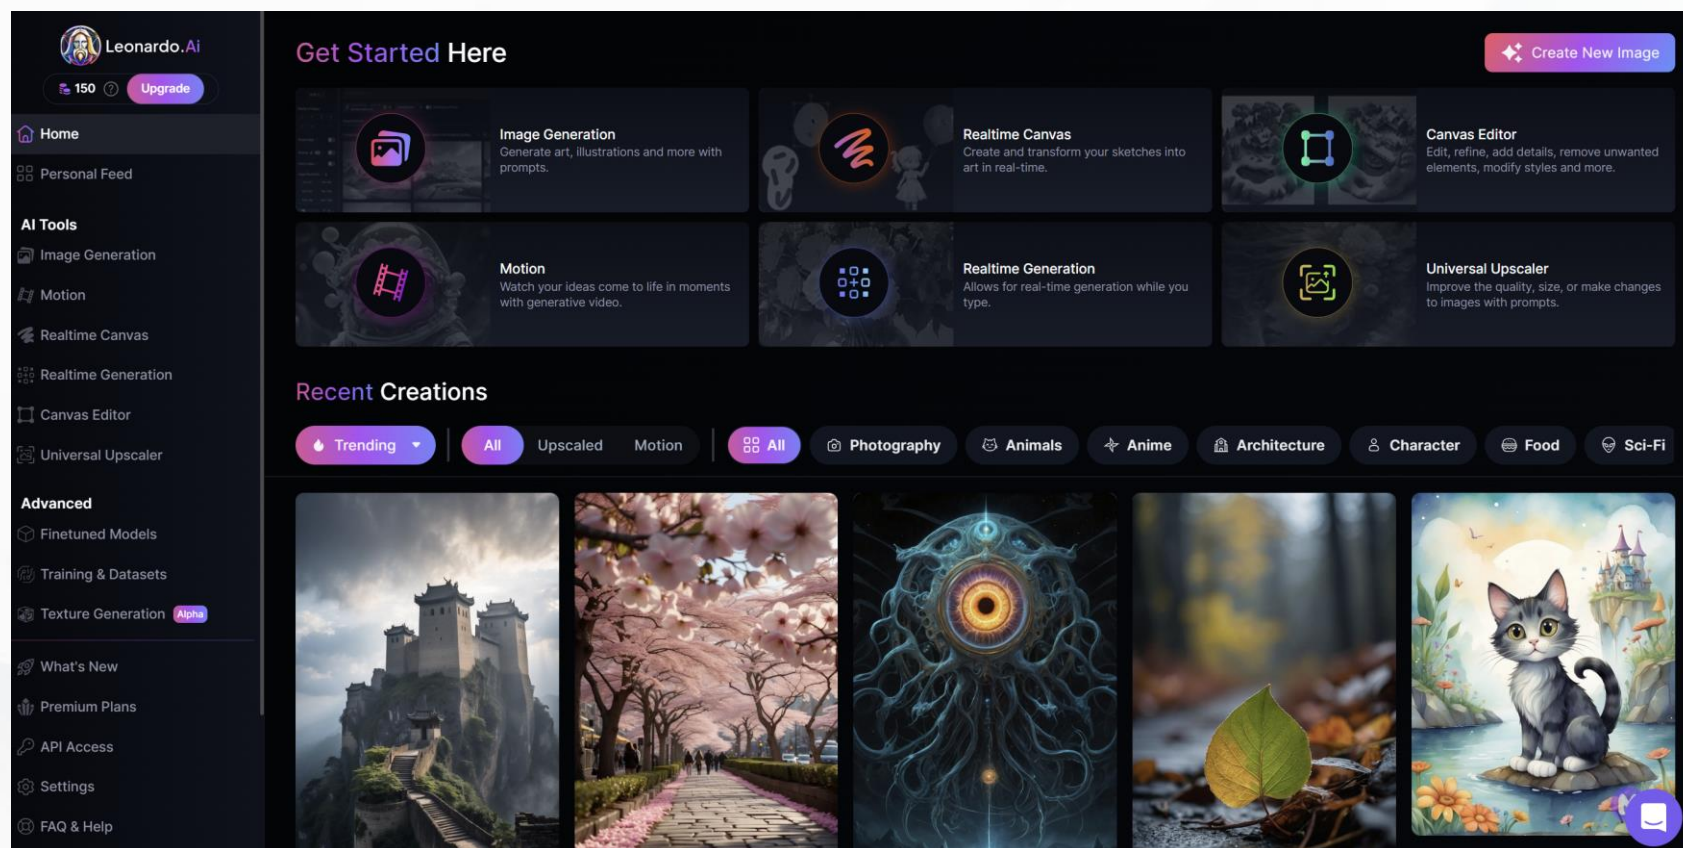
Leonardo.Ai

150 Upgrade

Home

Personal Feed

AI Tools

Image Generation

Motion

Realtime Canvas

Realtime Generation

Canvas Editor

Universal Upscaler

Advanced

Finetuned Models

Training & Datasets

Texture Generation Alpha

What's New

Premium Plans

API Access

Settings

FAQ & Help

Get Started Here

Create New Image

Image Generation
Generate art, illustrations and more with prompts.

Realtime Canvas
Create and transform your sketches into art in real-time.

Canvas Editor
Edit, refine, add details, remove unwanted elements, modify styles and more.

Motion
Watch your ideas come to life in moments with generative video.

Realtime Generation
Allows for real-time generation while you type.

Universal Upscaler
Improve the quality, size, or make changes to images with prompts.

Recent Creations

Trending All Upscaled Motion All Photography Animals Anime Architecture Character Food Sci-Fi